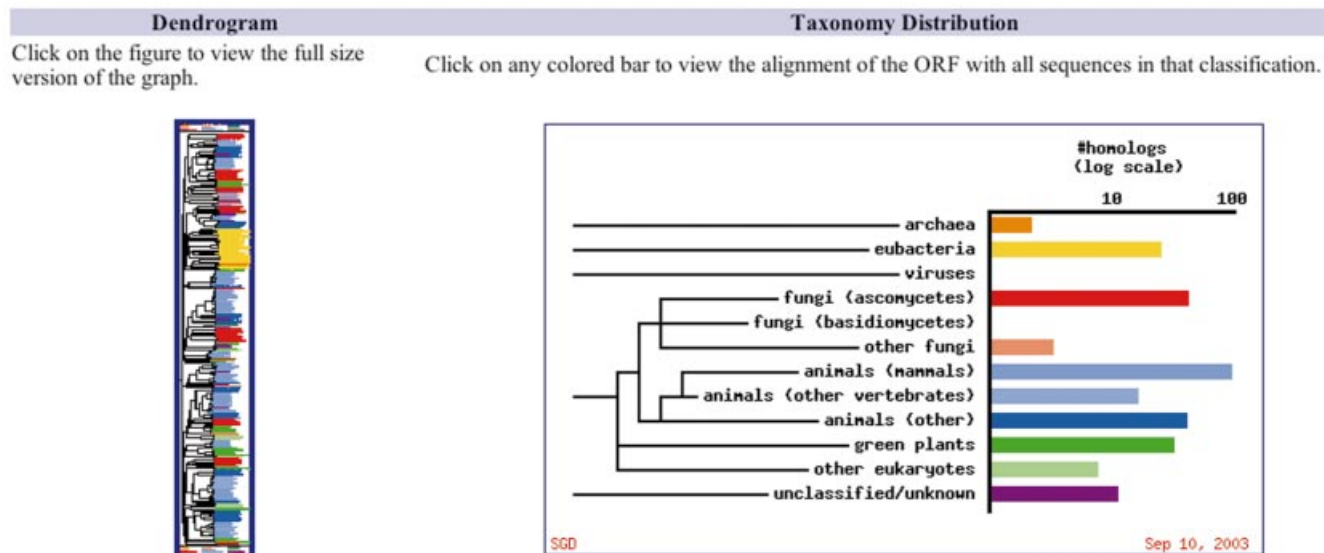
Dendrogram

Click on the figure to view the full size version of the graph.

Taxonomy Distribution

Click on any colored bar to view the alignment of the ORF with all sequences in that classification.

#homologs
(log scale)

10

100

archaea

eubacteria

viruses

fungi (ascomycetes)

fungi (basidiomycetes)

other fungi

animals (mammals)

animals (other vertebrates)

animals (other)

green plants

other eukaryotes

unclassified/unknown

SGD

Sep 10, 2003